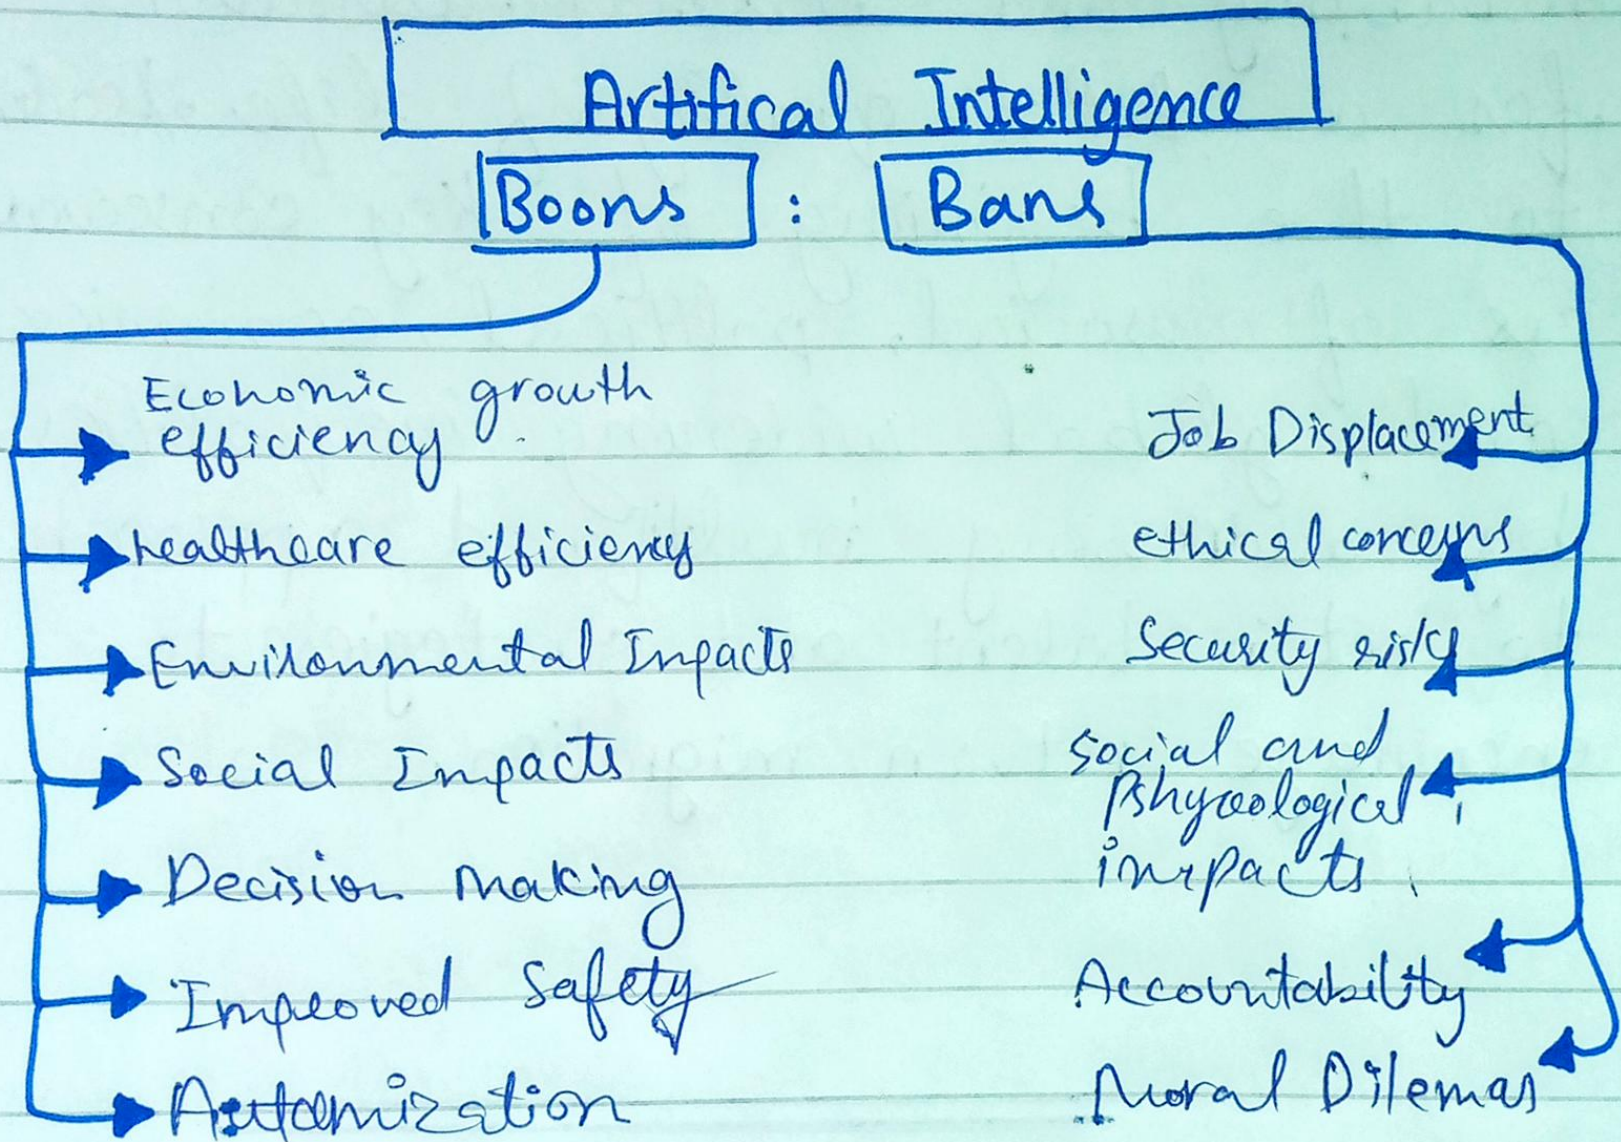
Artifical Intelligence

Boons : Bans

Economic growth efficiency

healthcare efficiency

Environmental Impacts

Social Impacts

Decision making

Improved Safety

Automization

Job Displacement

ethical concerns

Security risk

Social and Physcological impacts

Accountability

Moral Dilemas